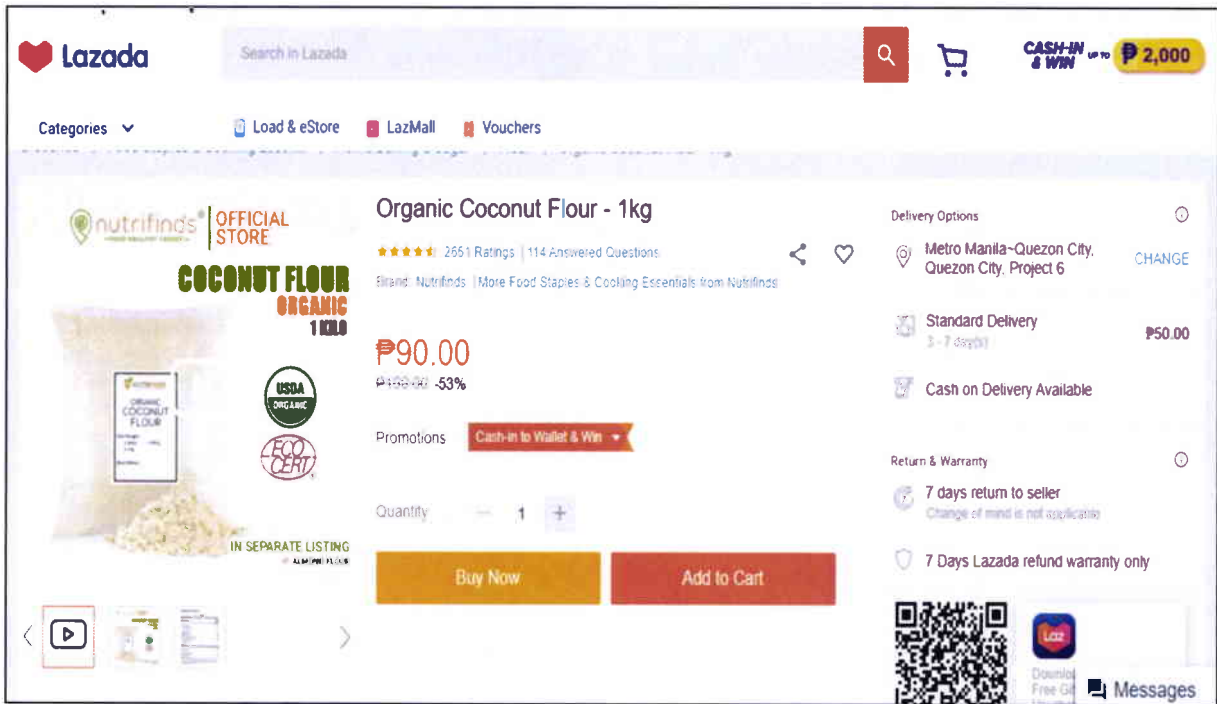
Lazada

Search in Lazada

CASH-IN & WIN UP TO ₱2,000

Categories

Load & eStore

LazMall

Vouchers

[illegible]

nutrifinds OFFICIAL STORE

COCONUT FLOUR ORGANIC 1 KILO

USDA ORGANIC

ECO CERT

ORGANIC COCONUT FLOUR

IN SEPARATE LISTING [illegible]

Organic Coconut Flour - 1kg

2651 Ratings | 114 Answered Questions

Brand: Nutrifinds | More Food Staples & Cooking Essentials from Nutrifinds

₱90.00

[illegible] -53%

Promotions

Cash-in to Wallet & Win

Quantity

1

Buy Now

Add to Cart

Delivery Options

Metro Manila~Quezon City, Quezon City, Project 6

CHANGE

Standard Delivery

3 - 7 day(s)

₱50.00

Cash on Delivery Available

Return & Warranty

7 days return to seller

Change of mind is not applicable

7 Days Lazada refund warranty only

Laz

Downlo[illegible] Free Gi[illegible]

Messages